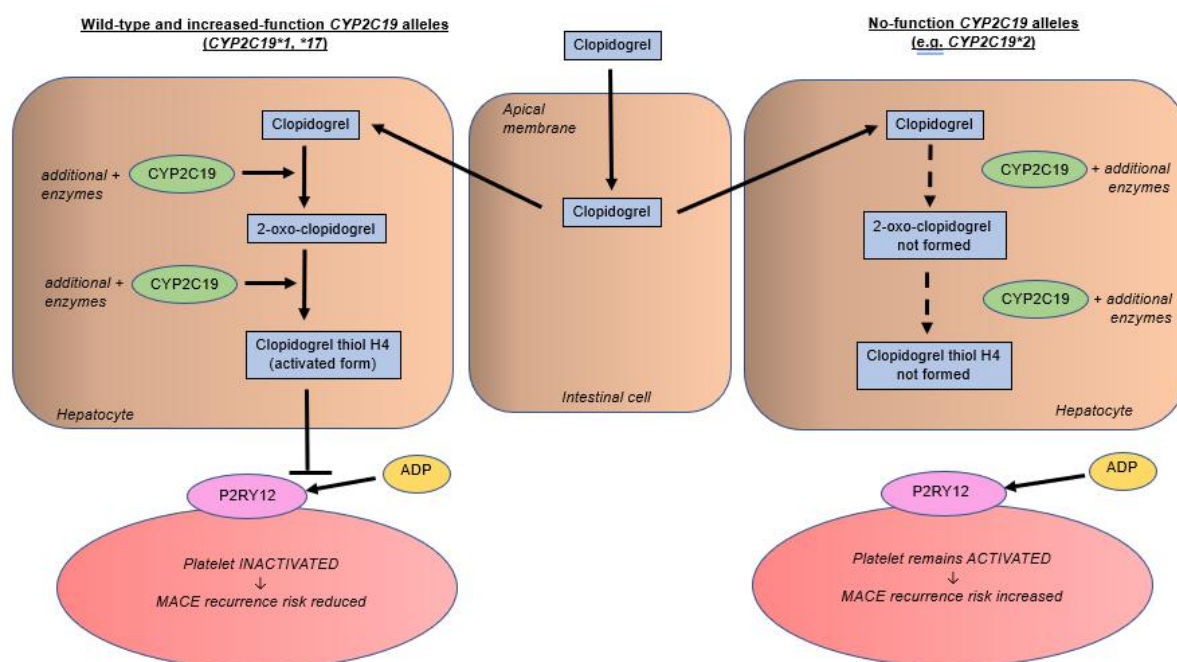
Wild-type and increased-function *CYP2C19* alleles
(*CYP2C19*\*1, \*17*)

Clopidogrel

No-function *CYP2C19* alleles
(e.g. *CYP2C19*\*2*)

Clopidogrel

additional + enzymes

CYP2C19

2-oxo-clopidogrel

additional + enzymes

CYP2C19

Clopidogrel thiol H4
(activated form)

Hepatocyte

Apical membrane

Clopidogrel

Intestinal cell

Clopidogrel

CYP2C19

+ additional enzymes

2-oxo-clopidogrel not formed

CYP2C19

+ additional enzymes

Clopidogrel thiol H4 not formed

Hepatocyte

ADP

P2RY12

Platelet INACTIVATED
↓
MACE recurrence risk reduced

ADP

P2RY12

Platelet remains ACTIVATED
↓
MACE recurrence risk increased